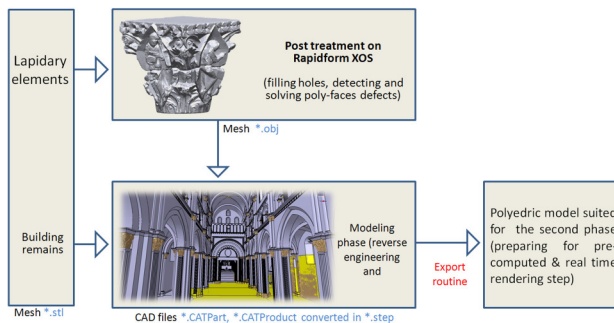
Lapidary elements

Post treatment on Rapidform XOS

(filling holes, detecting and solving poly-faces defects)

Mesh *.obj

Building remains

Modeling phase (reverse engineering and

Export routine

Polyedric model suited for the second phase (preparing for pre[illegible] computed & real time rendering step)

Mesh *.stl

CAD files *.CATPart, *.CATProduct converted in *.step